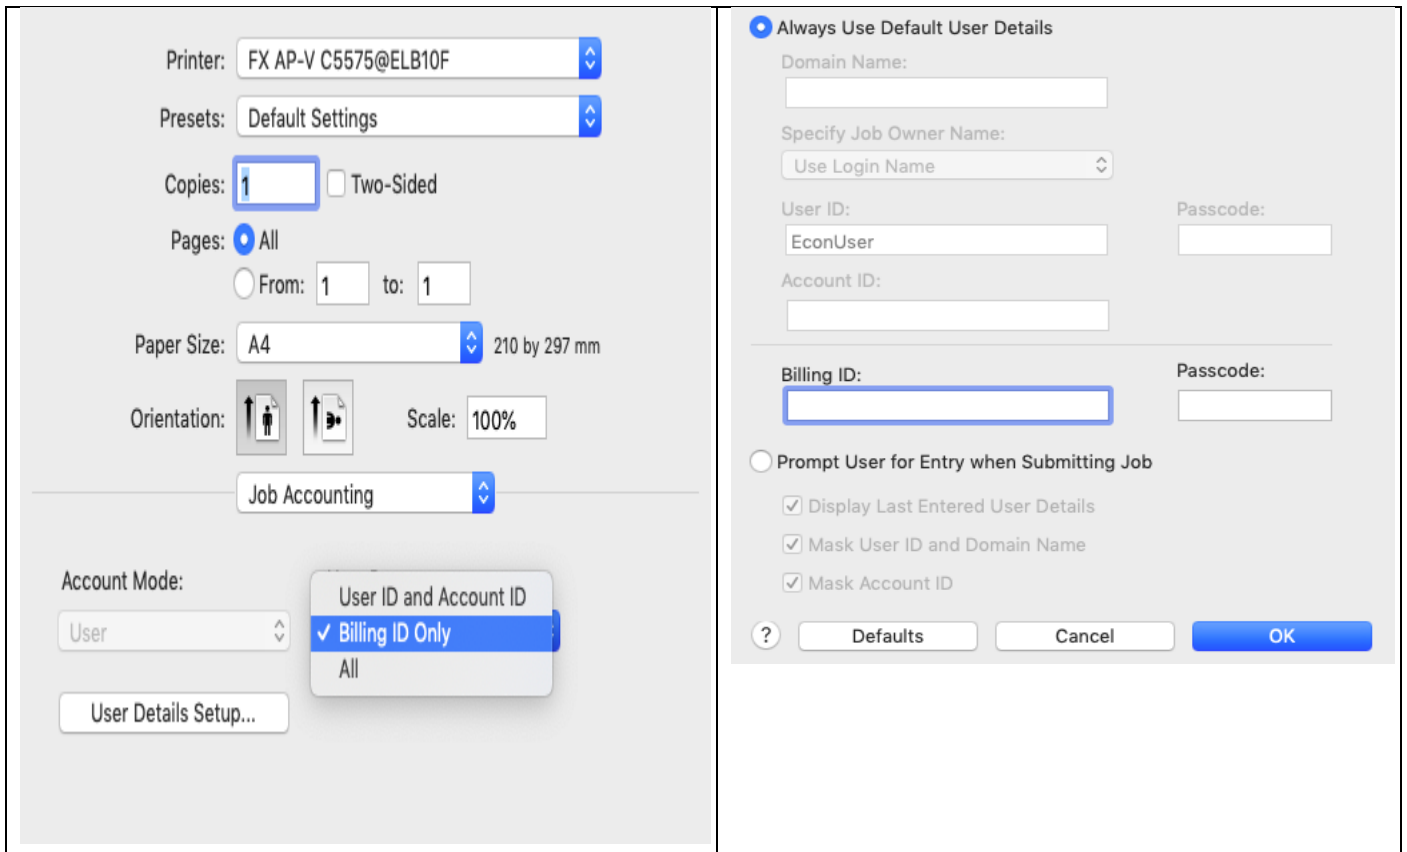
Printer: FX AP-V C5575@ELB10F

Presets: Default Settings

Copies: 1 Two-Sided

Pages: All

From: 1 to: 1

Paper Size: A4 210 by 297 mm

Orientation: Scale: 100%

Job Accounting

Account Mode:

User

User ID and Account ID
✓ Billing ID Only
All

User Details Setup...

Always Use Default User Details

Domain Name:

Specify Job Owner Name:

Use Login Name

User ID: Passcode:

EconUser

Account ID:

Billing ID: Passcode:

Prompt User for Entry when Submitting Job

Display Last Entered User Details

Mask User ID and Domain Name

Mask Account ID

?

Defaults

Cancel

OK